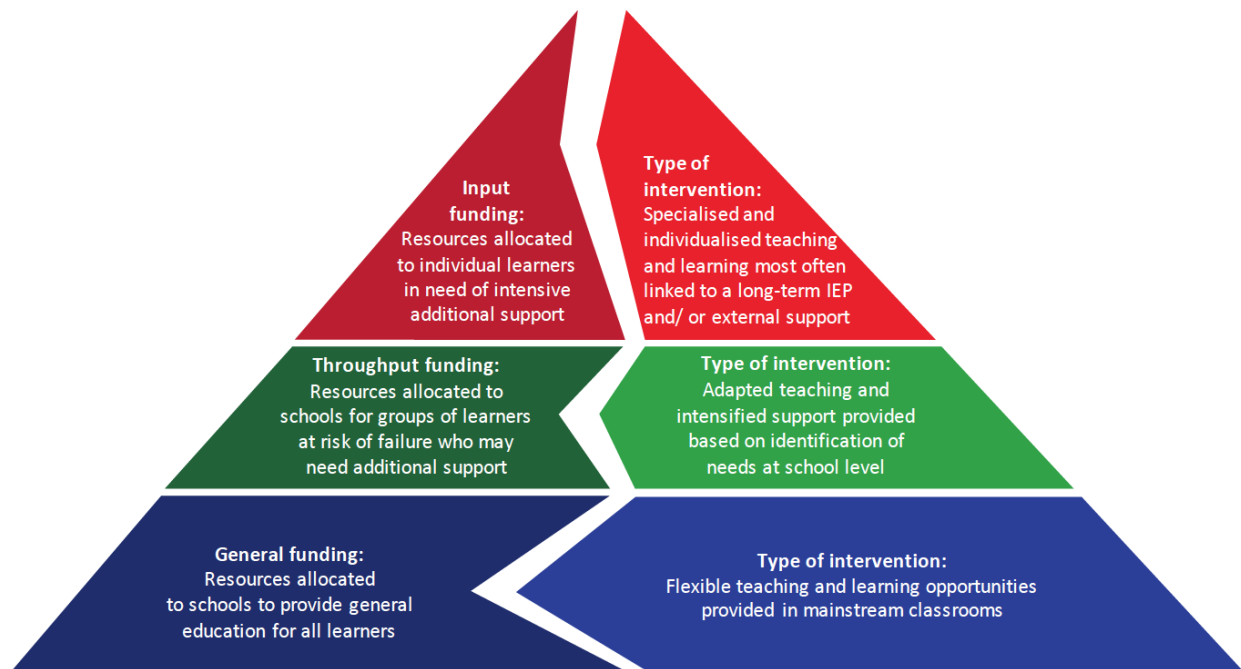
Input funding:
Resources allocated to individual learners in need of intensive additional support

Type of intervention:
Specialised and individualised teaching and learning most often linked to a long-term IEP and/ or external support

Throughput funding:
Resources allocated to schools for groups of learners at risk of failure who may need additional support

Type of intervention:
Adapted teaching and intensified support provided based on identification of needs at school level

General funding:
Resources allocated to schools to provide general education for all learners

Type of intervention:
Flexible teaching and learning opportunities provided in mainstream classrooms